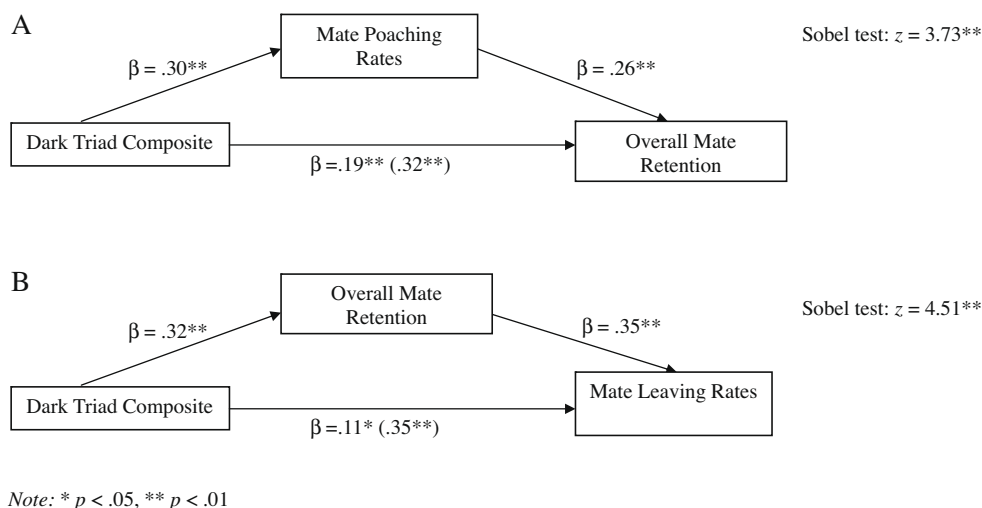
A

Mate Poaching Rates

Sobel test: $z = 3.73$**

β = .30**

β = .26**

Dark Triad Composite

Overall Mate Retention

β =.19** (.32**)

B

Overall Mate Retention

Sobel test: $z = 4.51$**

β = .32**

β = .35**

Dark Triad Composite

Mate Leaving Rates

β =.11* (.35**)

*Note:* * $p < .05$, ** $p < .01$